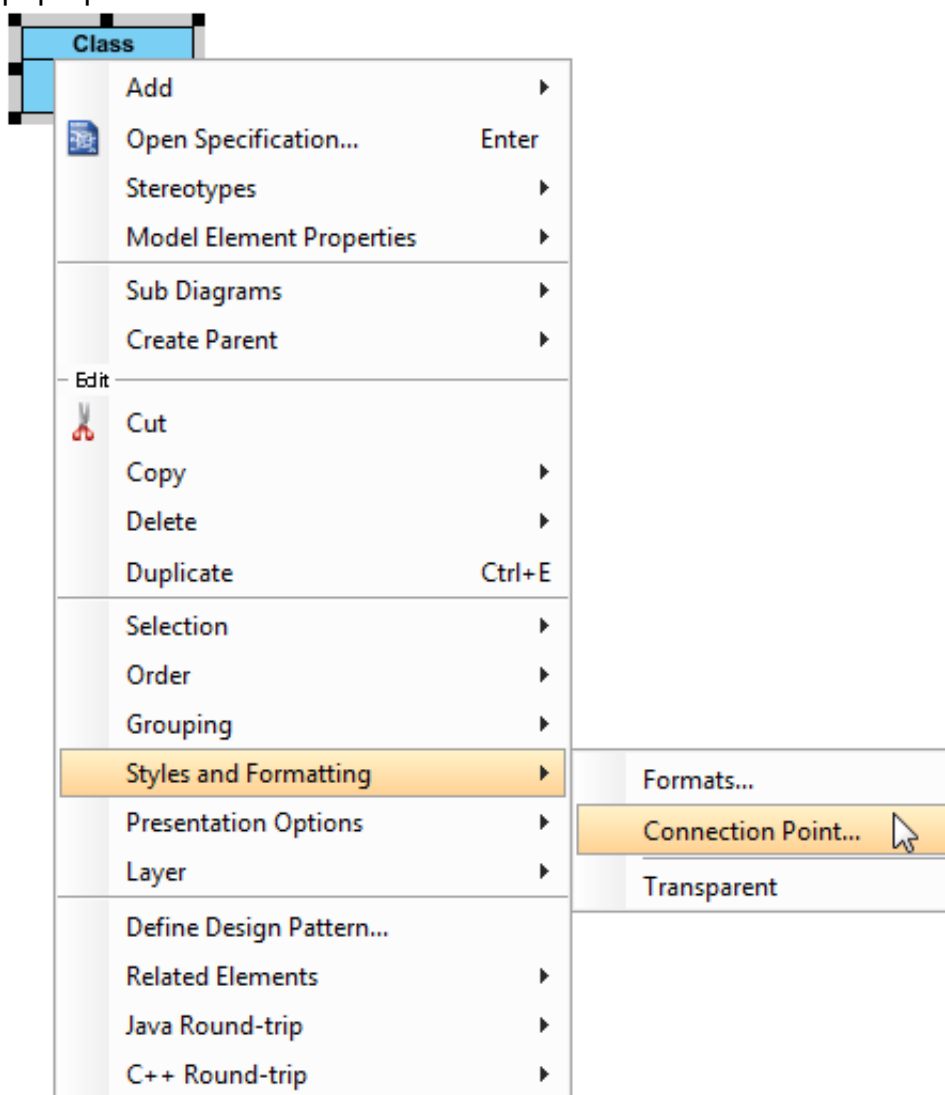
Class

Add
Open Specification... Enter
Stereotypes
Model Element Properties

Sub Diagrams
Create Parent

Edit
Cut
Copy
Delete
Duplicate Ctrl+E

Selection
Order
Grouping
Styles and Formatting
Presentation Options
Layer

Define Design Pattern...
Related Elements
Java Round-trip
C++ Round-trip

Formats...
Connection Point...
Transparent